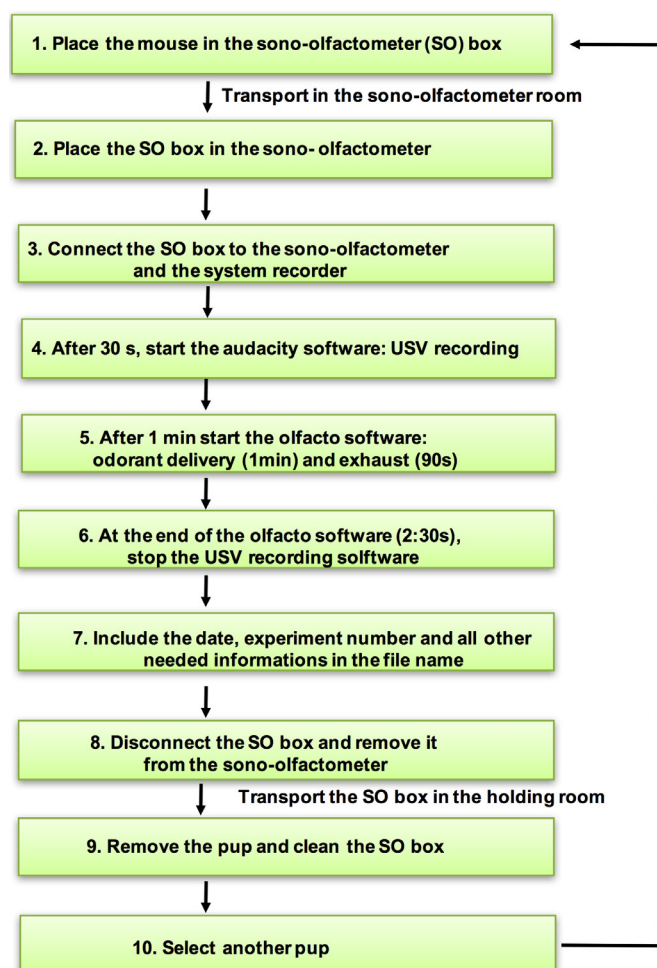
1. Place the mouse in the sono-olfactometer (SO) box

Transport in the sono-olfactometer room

2. Place the SO box in the sono- olfactometer

3. Connect the SO box to the sono-olfactometer and the system recorder

4. After 30 s, start the audacity software: USV recording

5. After 1 min start the olfacto software: odorant delivery (1min) and exhaust (90s)

6. At the end of the olfacto software (2:30s), stop the USV recording solftware

7. Include the date, experiment number and all other needed informations in the file name

8. Disconnect the SO box and remove it from the sono-olfactometer

Transport the SO box in the holding room

9. Remove the pup and clean the SO box

10. Select another pup